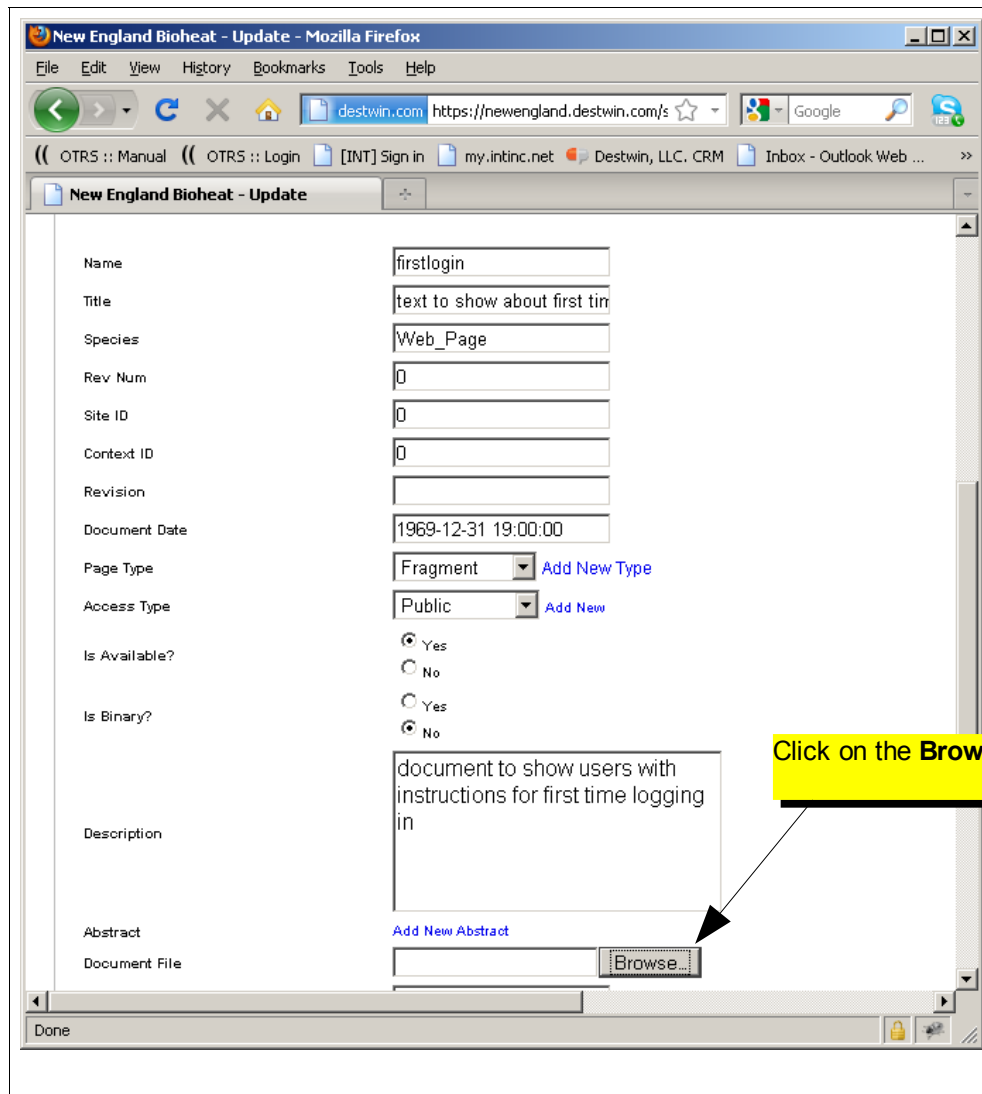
New England Bioheat - Update - Mozilla Firefox

File Edit View History Bookmarks Tools Help

destwin.com https://newengland.destwin.com/s

Google

OTRS :: Manual OTRS :: Login [INT] Sign in my.intinc.net Destwin, LLC. CRM Inbox - Outlook Web ... »

New England Bioheat - Update

Name firstlogin
Title text to show about first tim
Species Web_Page
Rev Num 0
Site ID 0
Context ID 0
Revision
Document Date 1969-12-31 19:00:00
Page Type Fragment Add New Type
Access Type Public Add New
Is Available? Yes No
Is Binary? Yes No
Description document to show users with instructions for first time logging in
Abstract Add New Abstract
Document File Browse...

Click on the **Brow**

Done